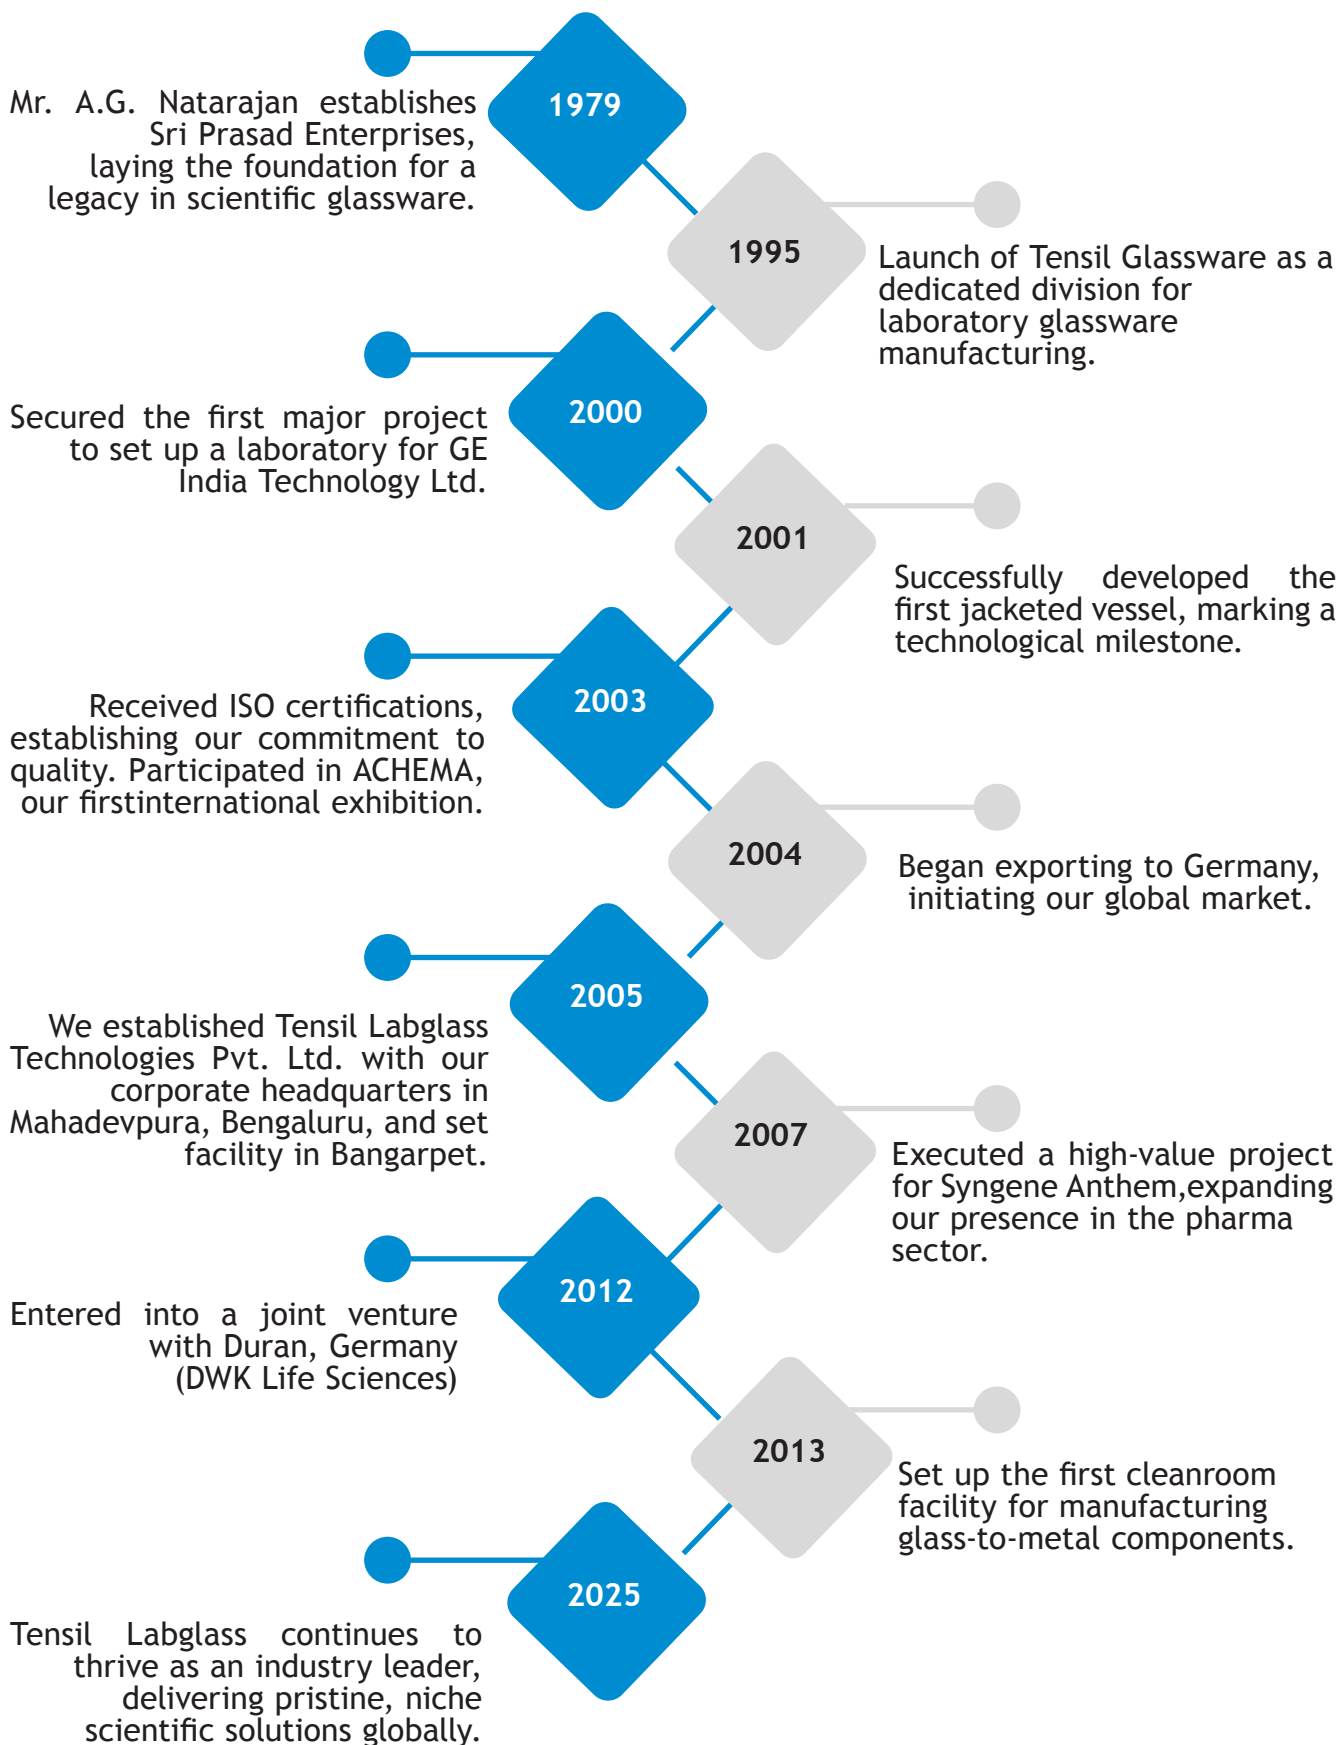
1979

Mr. A.G. Natarajan establishes Sri Prasad Enterprises, laying the foundation for a legacy in scientific glassware.

1995

Launch of Tensil Glassware as a dedicated division for laboratory glassware manufacturing.

2000

Secured the first major project to set up a laboratory for GE India Technology Ltd.

2001

Successfully developed the first jacketed vessel, marking a technological milestone.

2003

Received ISO certifications, establishing our commitment to quality. Participated in ACHEMA, our firstinternational exhibition.

2004

Began exporting to Germany, initiating our global market.

2005

We established Tensil Labglass Technologies Pvt. Ltd. with our corporate headquarters in Mahadevpura, Bengaluru, and set facility in Bangarpet.

2007

Executed a high-value project for Syngene Anthem,expanding our presence in the pharma sector.

2012

Entered into a joint venture with Duran, Germany (DWK Life Sciences)

2013

Set up the first cleanroom facility for manufacturing glass-to-metal components.

2025

Tensil Labglass continues to thrive as an industry leader, delivering pristine, niche scientific solutions globally.